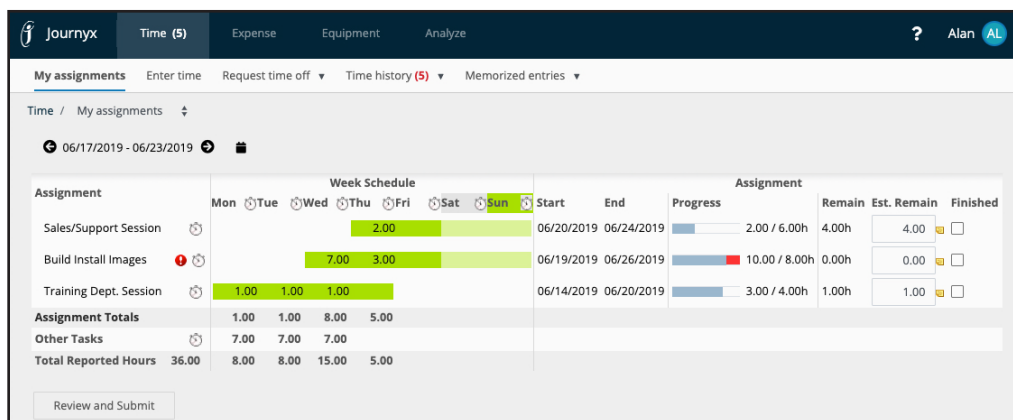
Journyx Time (5) Expense Equipment Analyze ? Alan AL

My assignments Enter time Request time off ▾ Time history (5) ▾ Memorized entries ▾

Time / My assignments

06/17/2019 - 06/23/2019

| Assignment | Week Schedule | | | | | | | Assignment | | | | | |
|---|---|---|---|---|---|---|---|---|---|---|---|---|---|
| | Mon | Tue | Wed | Thu | Fri | Sat | Sun | Start | End | Progress | Remain | Est. Remain | Finished |
| Sales/Support Session | | | | 2.00 | | | | 06/20/2019 | 06/24/2019 | 2.00 / 6.00h | 4.00h | 4.00 | |
| Build Install Images | | | 7.00 | 3.00 | | | | 06/19/2019 | 06/26/2019 | 10.00 / 8.00h | 0.00h | 0.00 | |
| Training Dept. Session | 1.00 | 1.00 | 1.00 | | | | | 06/14/2019 | 06/20/2019 | 3.00 / 4.00h | 1.00h | 1.00 | |
| Assignment Totals | 1.00 | 1.00 | 8.00 | 5.00 | | | | | | | | | |
| Other Tasks | 7.00 | 7.00 | 7.00 | | | | | | | | | | |
| Total Reported Hours 36.00 | 8.00 | 8.00 | 15.00 | 5.00 | | | | | | | | | |

Review and Submit